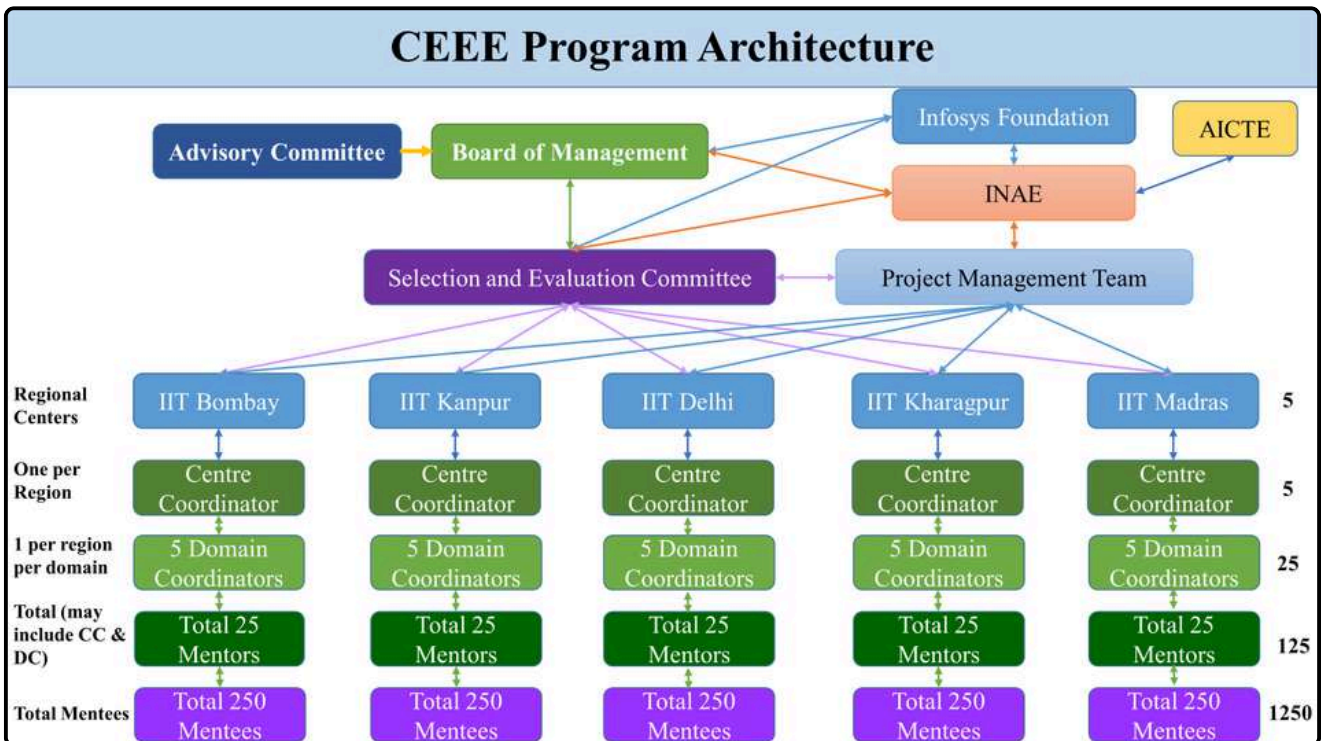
CEEE Program Architecture

Infosys Foundation

AICTE

Advisory Committee

Board of Management

INAE

Selection and Evaluation Committee

Project Management Team

| Regional Centers | IIT Bombay | IIT Kanpur | IIT Delhi | IIT Kharagpur | IIT Madras | 5 |
|---|---|---|---|---|---|---|
| One per Region | Centre Coordinator | Centre Coordinator | Centre Coordinator | Centre Coordinator | Centre Coordinator | 5 |
| 1 per region per domain | 5 Domain Coordinators | 5 Domain Coordinators | 5 Domain Coordinators | 5 Domain Coordinators | 5 Domain Coordinators | 25 |
| Total (may include CC & DC) | Total 25 Mentors | Total 25 Mentors | Total 25 Mentors | Total 25 Mentors | Total 25 Mentors | 125 |
| Total Mentees | Total 250 Mentees | Total 250 Mentees | Total 250 Mentees | Total 250 Mentees | Total 250 Mentees | 1250 |